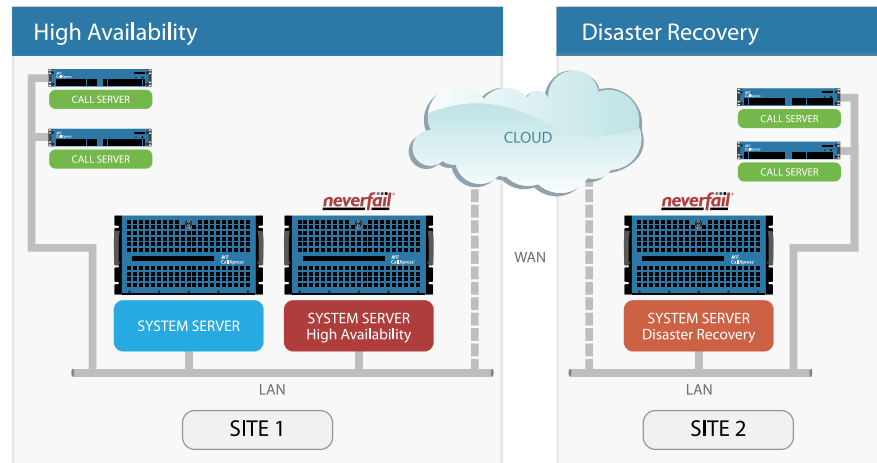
High Availability

CALL SERVER

CALL SERVER

neverfail

SYSTEM SERVER

SYSTEM SERVER High Availability

LAN

SITE 1

CLOUD

WAN

Disaster Recovery

CALL SERVER

CALL SERVER

neverfail

SYSTEM SERVER Disaster Recovery

LAN

SITE 2